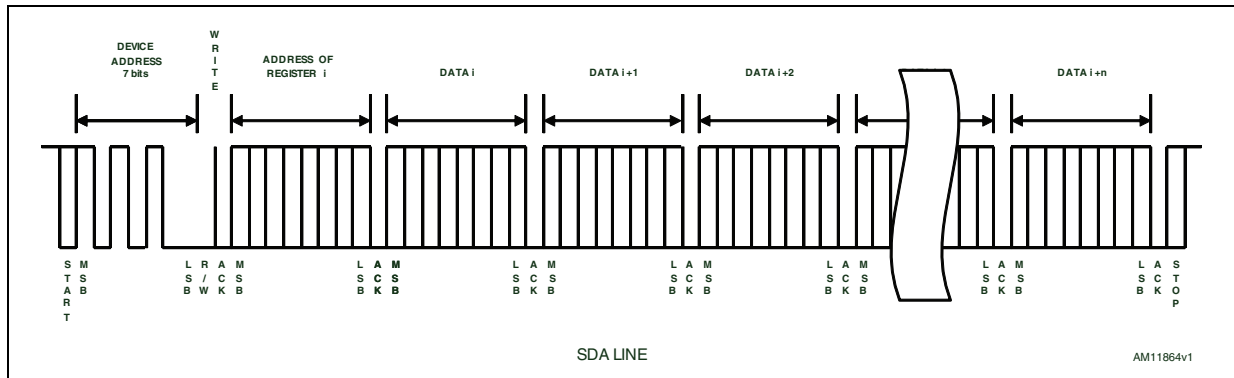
DEVICE ADDRESS 7 bits

WRITE

ADDRESS OF REGISTER i

DATA i

DATA i+1

DATA i+2

DATA i+n

START

MSB

LSB

R/W

ACK

MSB

LSB

ACK

MSB

LSB

ACK

MSB

LSB

ACK

MSB

LSB

ACK

MSB

LSB

ACK

MSB

LSB

ACK

STOP

SDA LINE

AM11864v1